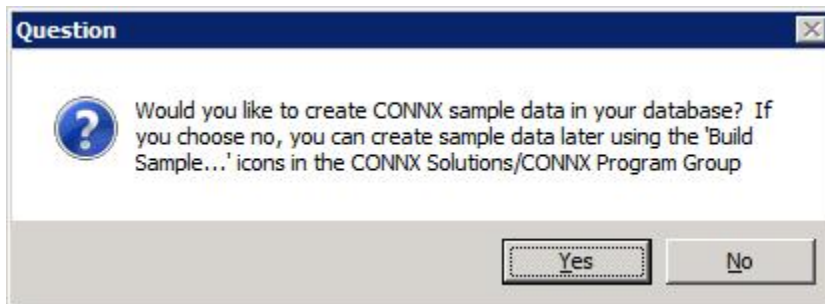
Question

Would you like to create CONNX sample data in your database? If you choose no, you can create sample data later using the 'Build Sample...' icons in the CONNX Solutions/CONNX Program Group

Yes

No